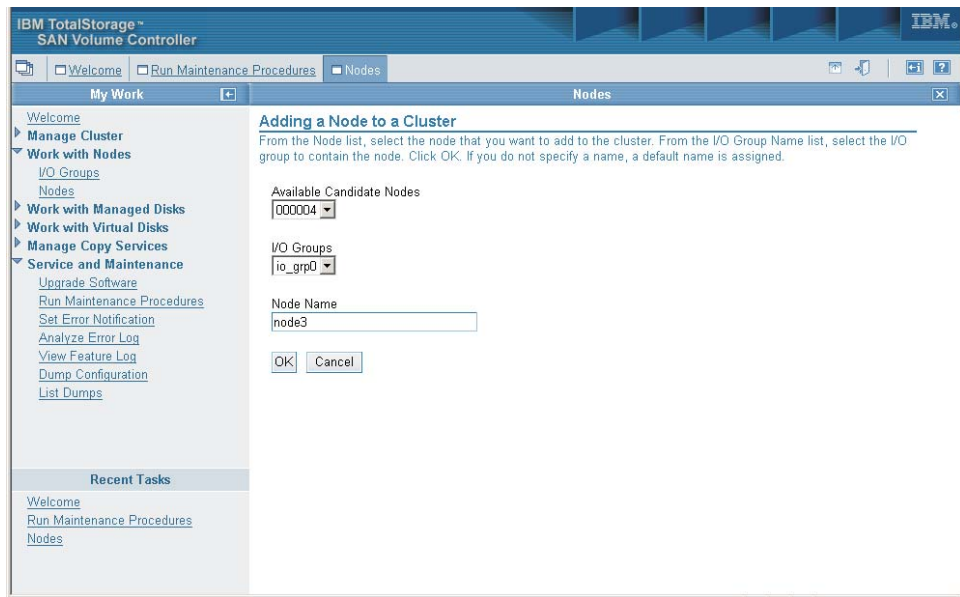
IBM TotalStorage™
SAN Volume Controller

IBM.

Welcome | Run Maintenance Procedures | Nodes

My Work

Welcome
Manage Cluster
Work with Nodes
I/O Groups
Nodes
Work with Managed Disks
Work with Virtual Disks
Manage Copy Services
Service and Maintenance
Upgrade Software
Run Maintenance Procedures
Set Error Notification
Analyze Error Log
View Feature Log
Dump Configuration
List Dumps

Recent Tasks

Welcome
Run Maintenance Procedures
Nodes

Nodes

Adding a Node to a Cluster

From the Node list, select the node that you want to add to the cluster. From the I/O Group Name list, select the I/O group to contain the node. Click OK. If you do not specify a name, a default name is assigned.

Available Candidate Nodes
000004

I/O Groups
io_grp0

Node Name
node3

OK Cancel